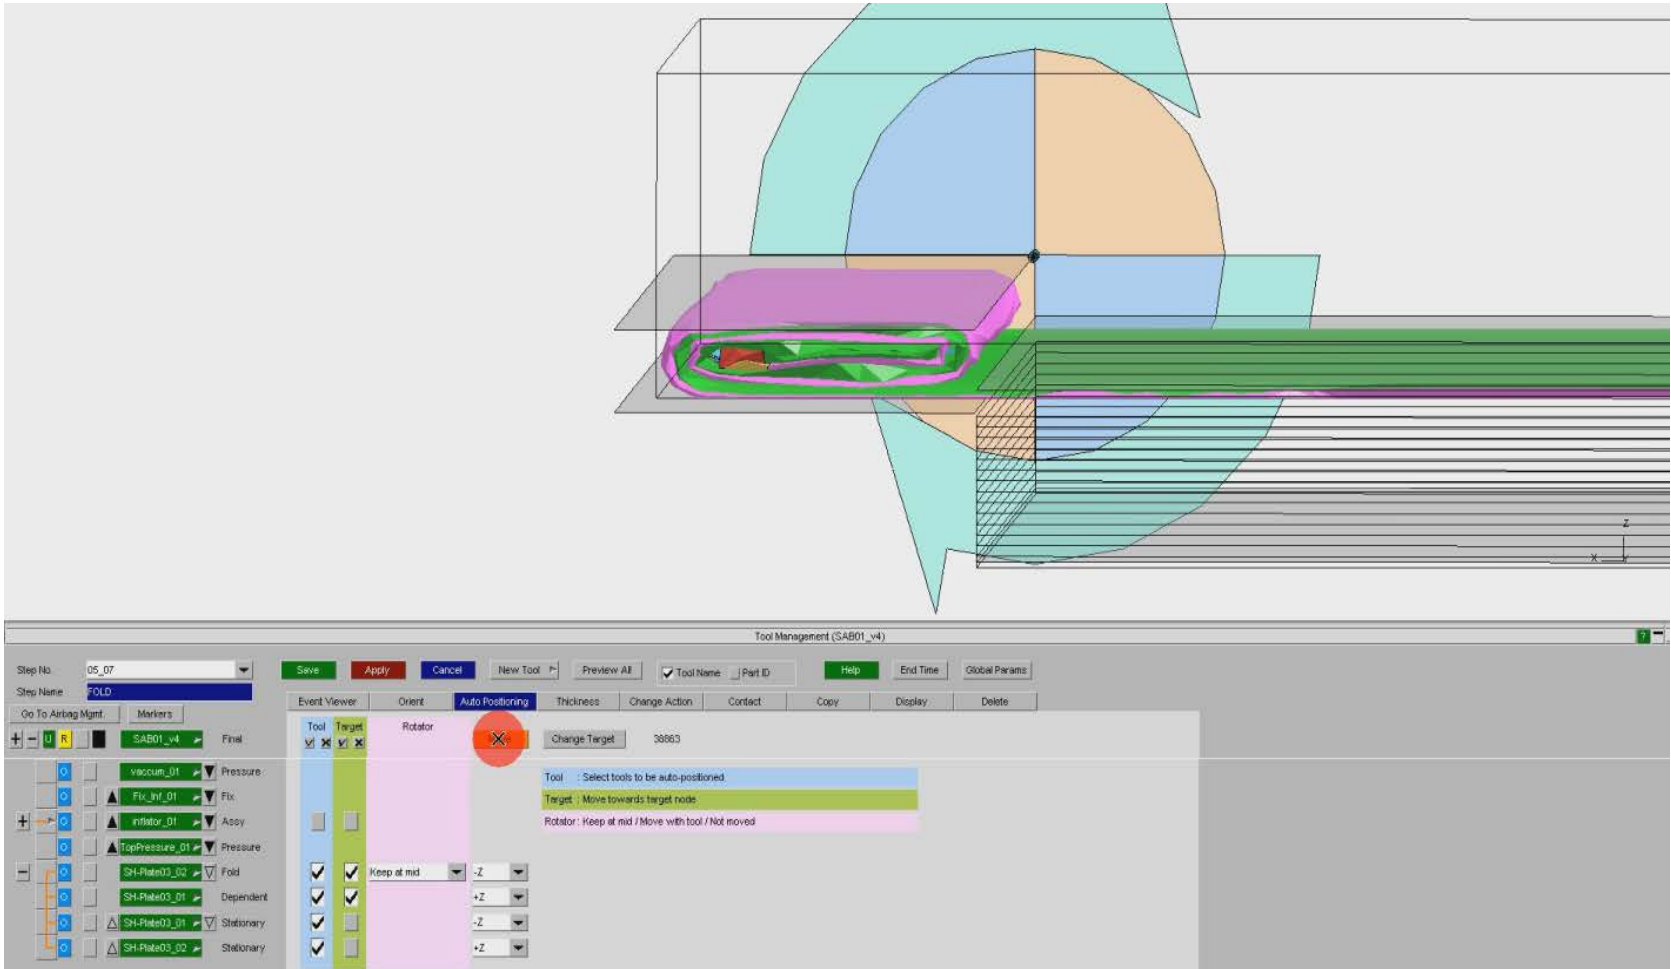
Z
X

Tool Management (SAB01_v4)

Step No. 05_07
Step Name FOLD
Go To Airbag Mgmt. Markers
+ − U R SAB01_v4 Final

Save Apply Cancel New Tool Preview All Tool Name Part ID Help End Time Global Params

Event Viewer Orient Auto Positioning Thickness Change Action Contact Copy Display Delete

Tool Target Rotator Change Target 38863

vaccum_01 Pressure
Fix_Inf_01 Fix
inflator_01 Assy
TopPressure_01 Pressure
SH-Plate03_02 Fold
SH-Plate03_01 Dependent
SH-Plate03_01 Stationary
SH-Plate03_02 Stationary

Tool : Select tools to be auto-positioned
Target : Move towards target node
Rotator : Keep at mid / Move with tool / Not moved

Keep at mid -Z
+Z
-Z
+Z